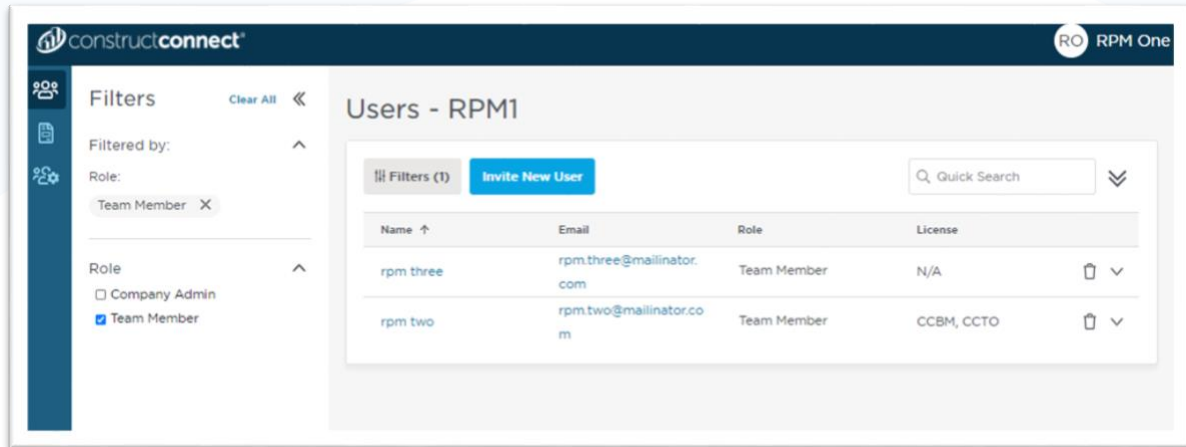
constructconnect®

RO RPM One

Filters Clear All «

Filtered by:

Role:

Team Member ×

Role

☐ Company Admin

☑ Team Member

Users - RPM1

Filters (1) Invite New User

Quick Search

| Name ↑ | Email | Role | License |
|---|---|---|---|
| rpm three | rpm.three@mailinator.com | Team Member | N/A |
| rpm two | rpm.two@mailinator.com | Team Member | CCBM, CCTO |